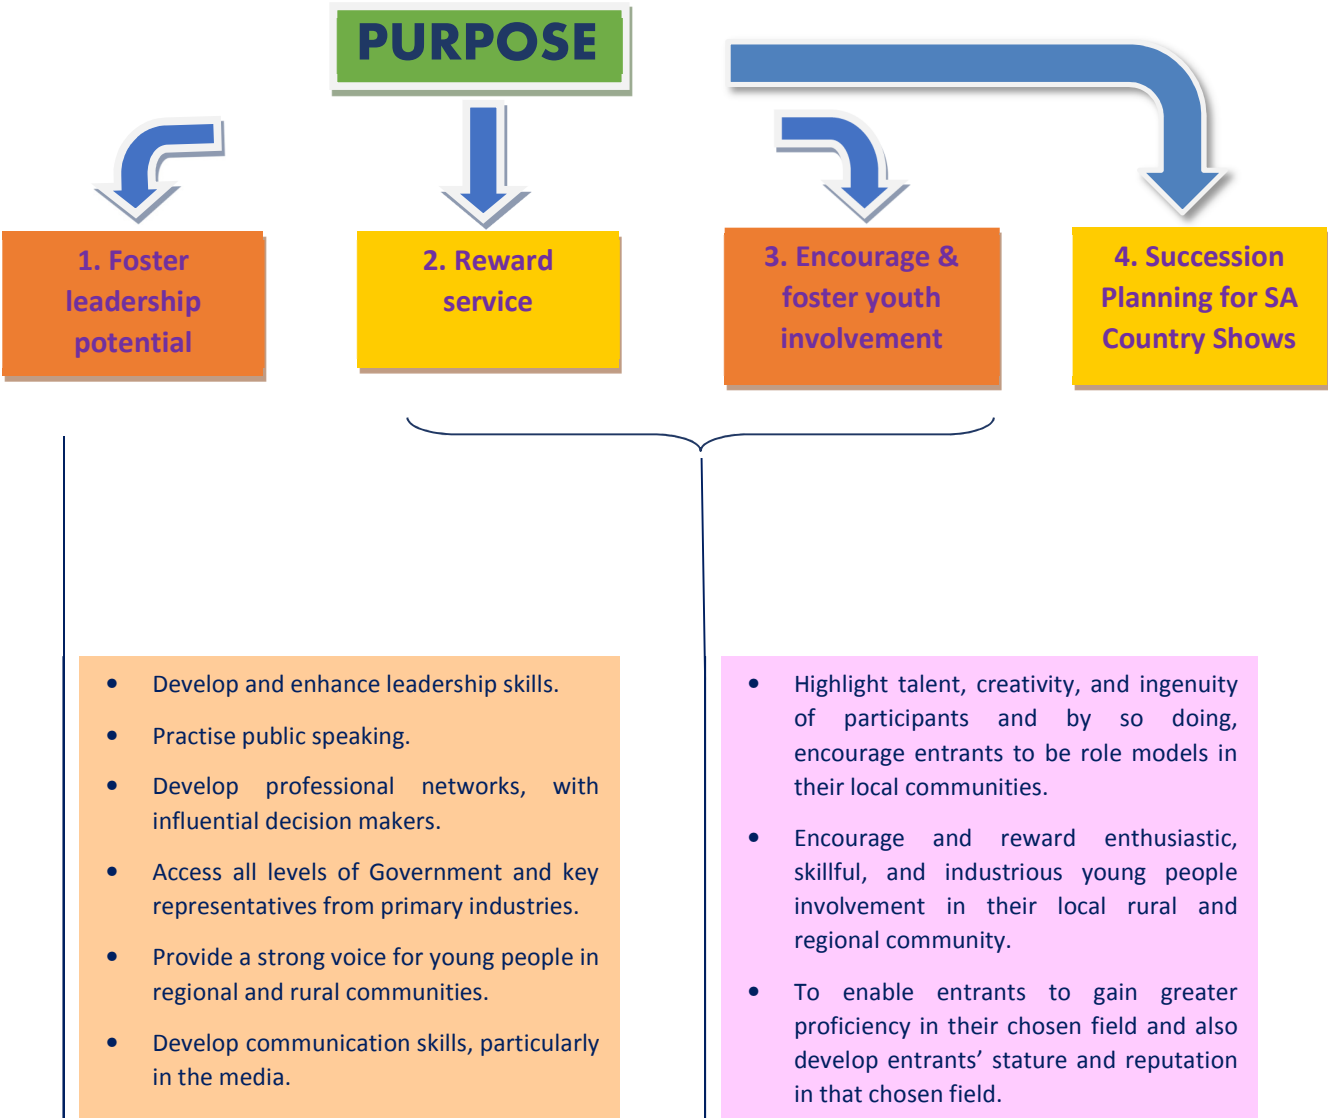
PURPOSE

1. Foster leadership potential

2. Reward service

3. Encourage & foster youth involvement

4. Succession Planning for SA Country Shows

- Develop and enhance leadership skills.
- Practise public speaking.
- Develop professional networks, with influential decision makers.
- Access all levels of Government and key representatives from primary industries.
- Provide a strong voice for young people in regional and rural communities.
- Develop communication skills, particularly in the media.

- Highlight talent, creativity, and ingenuity of participants and by so doing, encourage entrants to be role models in their local communities.
- Encourage and reward enthusiastic, skillful, and industrious young people involvement in their local rural and regional community.
- To enable entrants to gain greater proficiency in their chosen field and also develop entrants' stature and reputation in that chosen field.